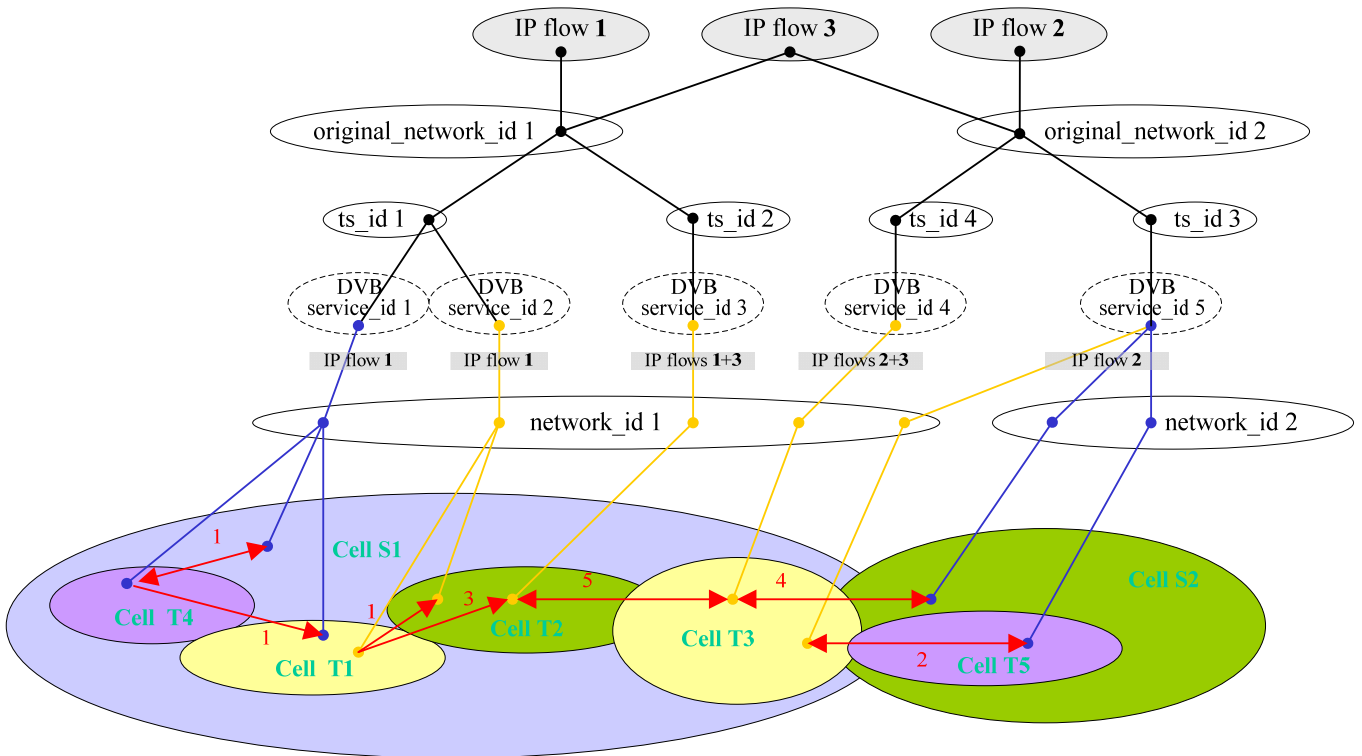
IP flow **1**

IP flow **3**

IP flow **2**

original_network_id 1

original_network_id 2

ts_id 1

ts_id 2

ts_id 4

ts_id 3

DVB service_id 1

DVB service_id 2

DVB service_id 3

DVB service_id 4

DVB service_id 5

IP flow **1**

IP flow **1**

IP flows **1**+**3**

IP flows **2**+**3**

IP flow **2**

network_id 1

network_id 2

1

Cell S1

Cell S2

5

4

1

3

Cell T4

Cell T2

Cell T3

1

Cell T1

2

Cell T5